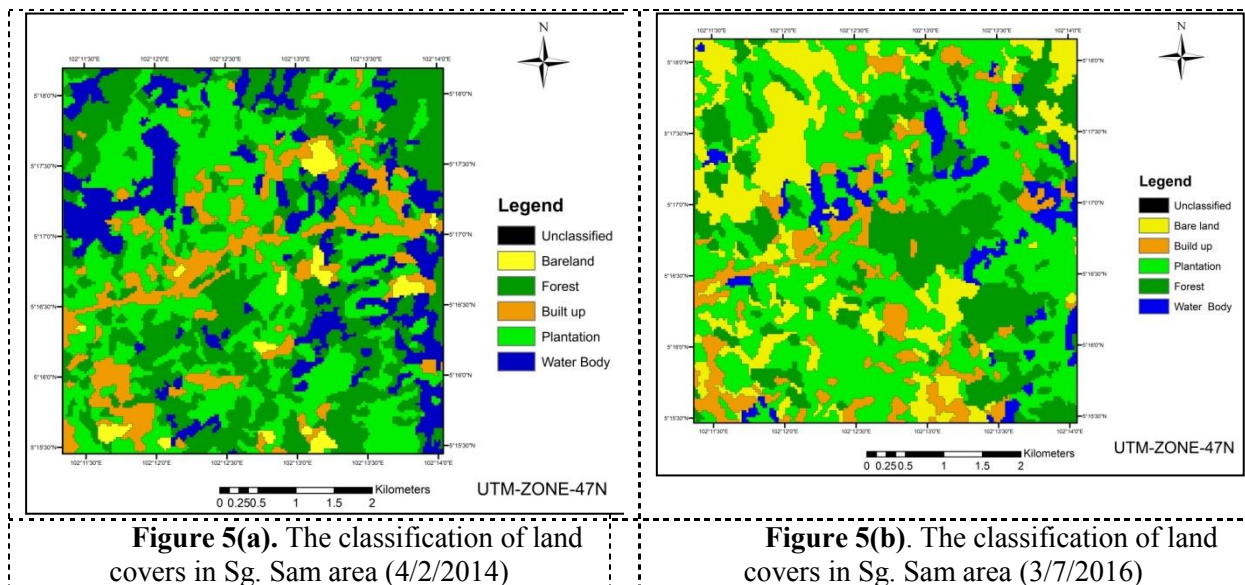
102°11'30"E 102°12'0"E 102°12'30"E 102°13'0"E 102°13'30"E 102°14'0"E

N

5°18'0"N 5°17'30"N 5°17'0"N 5°16'30"N 5°16'0"N 5°15'30"N

Legend
Unclassified
Bareland
Forest
Built up
Plantation
Water Body

Kilometers
0 0.250.5 1 1.5 2

UTM-ZONE-47N

**Figure 5(a).** The classification of land covers in Sg. Sam area (4/2/2014)

102°11'30"E 102°12'0"E 102°12'30"E 102°13'0"E 102°13'30"E 102°14'0"E

N

5°18'0"N 5°17'30"N 5°17'0"N 5°16'30"N 5°16'0"N 5°15'30"N

Legend
Unclassified
Bare land
Build up
Plantation
Forest
Water Body

Kilometers
0 0.250.5 1 1.5 2

UTM-ZONE-47N

**Figure 5(b)**. The classification of land covers in Sg. Sam area (3/7/2016)